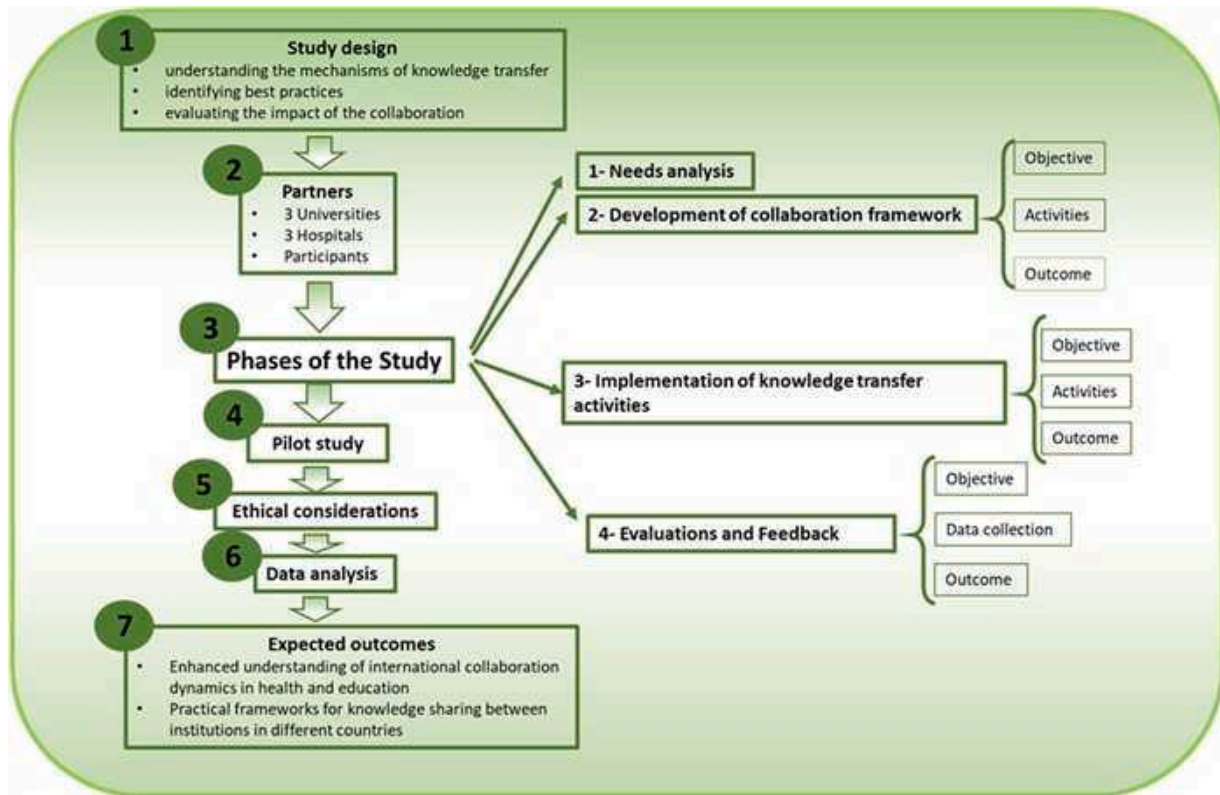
1
Study design
- understanding the mechanisms of knowledge transfer
- identifying best practices
- evaluating the impact of the collaboration

2
Partners
- 3 Universities
- 3 Hospitals
- Participants

3
Phases of the Study

4
Pilot study

5
Ethical considerations

6
Data analysis

7
Expected outcomes
- Enhanced understanding of international collaboration dynamics in health and education
- Practical frameworks for knowledge sharing between institutions in different countries

1- Needs analysis

2- Development of collaboration framework

Objective
Activities
Outcome

3- Implementation of knowledge transfer activities

Objective
Activities
Outcome

4- Evaluations and Feedback

Objective
Data collection
Outcome